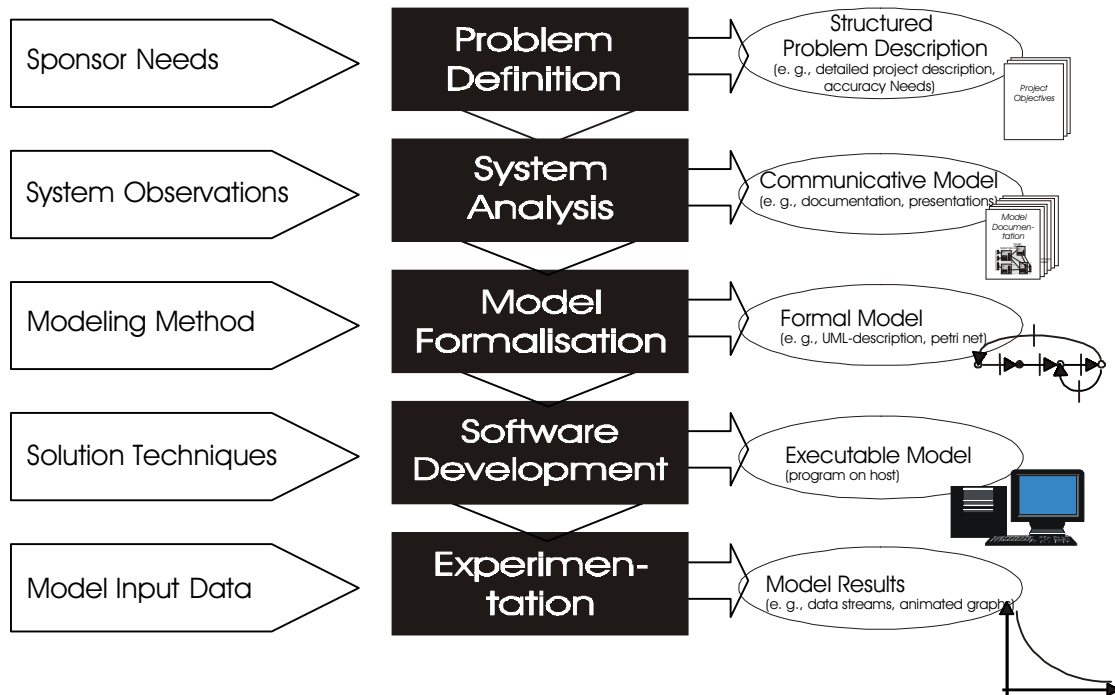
Sponsor Needs

Problem Definition

Structured Problem Description
(e. g., detailed project description, accuracy Needs)

Project Objectives

System Observations

System Analysis

Communicative Model
(e. g., documentation, presentations)

Model Documentation

Modeling Method

Model Formalisation

Formal Model
(e. g., UML-description, petri net)

Solution Techniques

Software Development

Executable Model
(program on host)

Model Input Data

Experimentation

Model Results
(e. g., data streams, animated graphs)